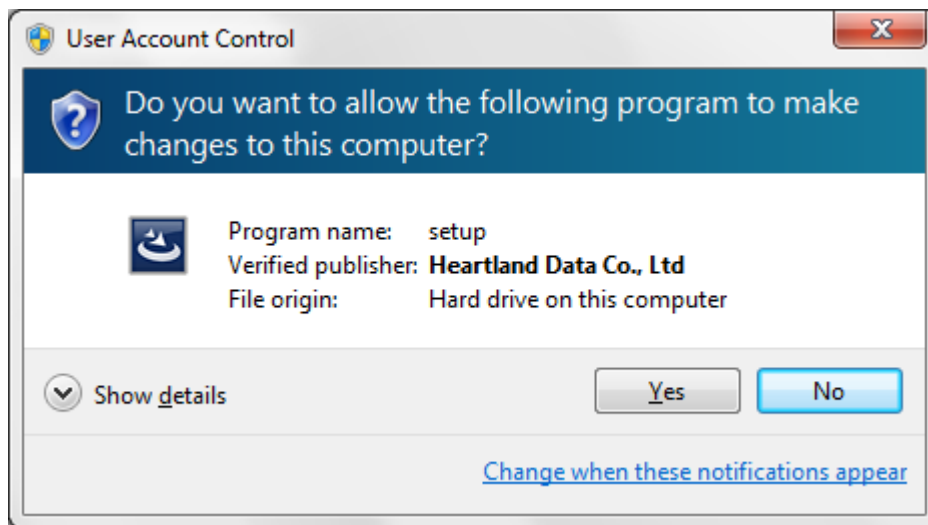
User Account Control

Do you want to allow the following program to make changes to this computer?

Program name: setup
Verified publisher: Heartland Data Co., Ltd
File origin: Hard drive on this computer

Show details

Yes

No

Change when these notifications appear